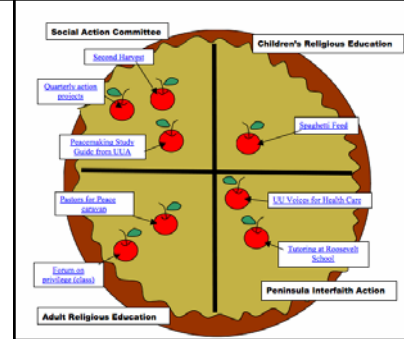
Social Action Committee

Children's Religious Education

Second Harvest

Quarterly action projects

Peacemaking Study Guide from UUA

Spaghetti Feed

Pastors for Peace caravan

UU Voices for Health Care

Tutoring at Roosevelt School

Forum on privilege (class)

Peninsula Interfaith Action

Adult Religious Education